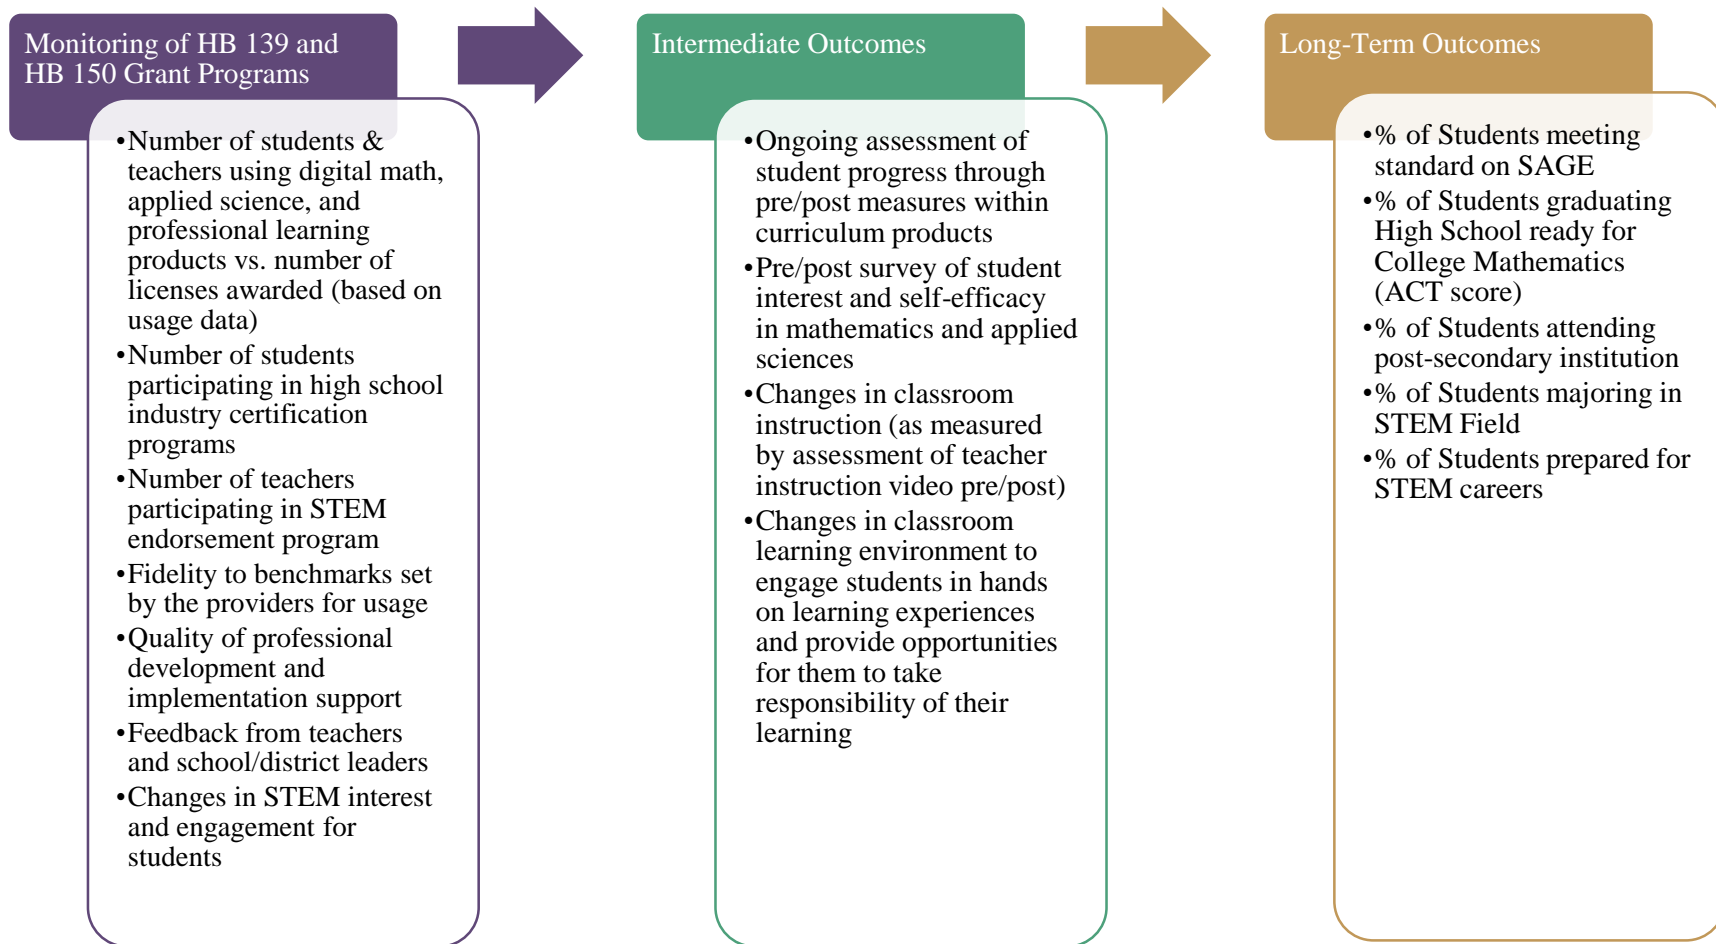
Monitoring of HB 139 and HB 150 Grant Programs

•Number of students & teachers using digital math, applied science, and professional learning products vs. number of licenses awarded (based on usage data)
•Number of students participating in high school industry certification programs
•Number of teachers participating in STEM endorsement program
•Fidelity to benchmarks set by the providers for usage
•Quality of professional development and implementation support
•Feedback from teachers and school/district leaders
•Changes in STEM interest and engagement for students

Intermediate Outcomes

•Ongoing assessment of student progress through pre/post measures within curriculum products
•Pre/post survey of student interest and self-efficacy in mathematics and applied sciences
•Changes in classroom instruction (as measured by assessment of teacher instruction video pre/post)
•Changes in classroom learning environment to engage students in hands on learning experiences and provide opportunities for them to take responsibility of their learning

Long-Term Outcomes

•% of Students meeting standard on SAGE
•% of Students graduating High School ready for College Mathematics (ACT score)
•% of Students attending post-secondary institution
•% of Students majoring in STEM Field
•% of Students prepared for STEM careers